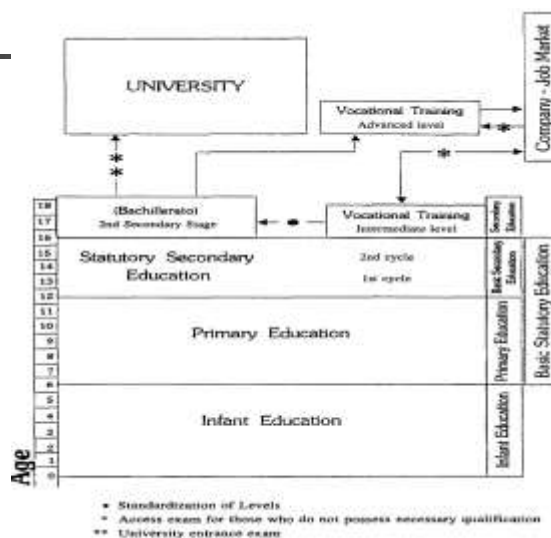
UNIVERSITY

Vocational Training
Advanced level

Company - Job Market

**

*

(Bachillerato)
2nd Secondary Stage

Vocational Training
Intermediate level

Secondary Education

18
17
16
15
14
13
12
11
10
9
8
7
6
5
4
3
2
1
0

Statutory Secondary Education

2nd cycle
1st cycle

Basic Secondary Education

Basic Statutory Education

Primary Education

Primary Education

Infant Education

Infant Education

Age

• Standardization of Levels
* Access exam for those who do not possess necessary qualification
** University entrance exam